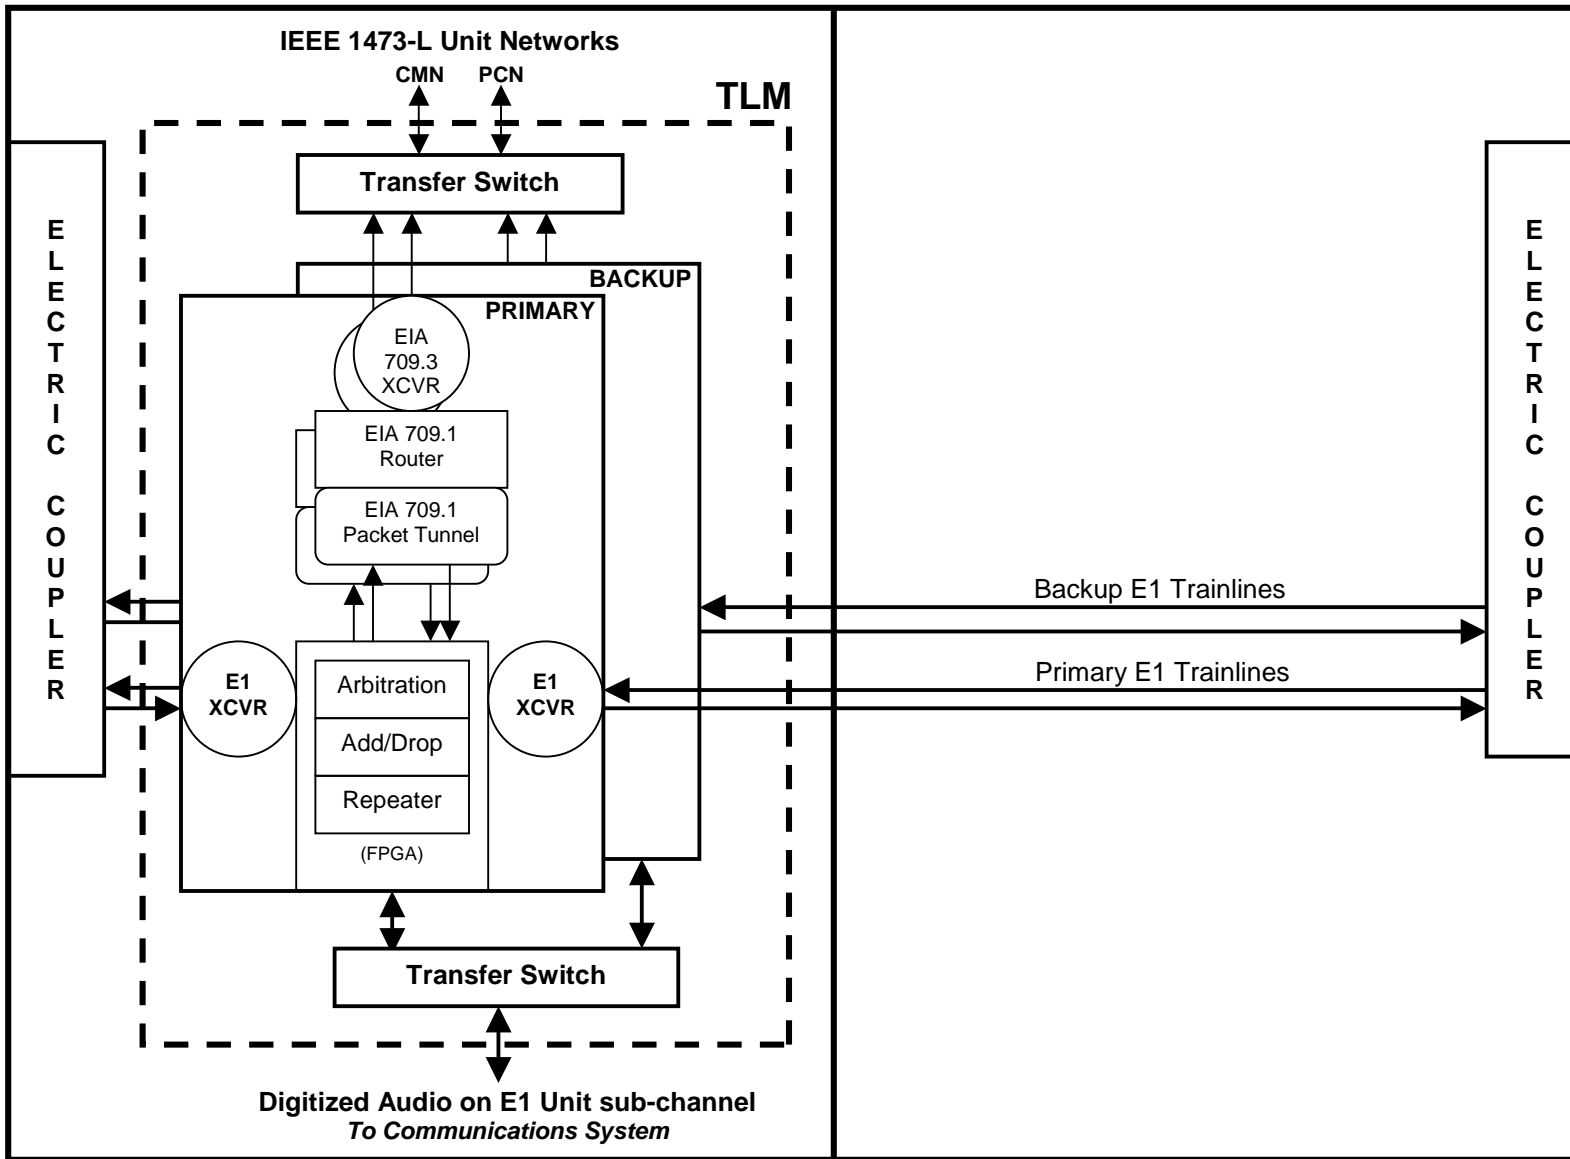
IEEE 1473-L Unit Networks

CMN

PCN

TLM

Transfer Switch

E L E C T R I C C O U P L E R

BACKUP

PRIMARY

EIA 709.3 XCVR

EIA 709.1 Router

EIA 709.1 Packet Tunnel

E1 XCVR

Arbitration

Add/Drop

Repeater

(FPGA)

E1 XCVR

Backup E1 Trainlines

Primary E1 Trainlines

E L E C T R I C C O U P L E R

Transfer Switch

Digitized Audio on E1 Unit sub-channel
*To Communications System*